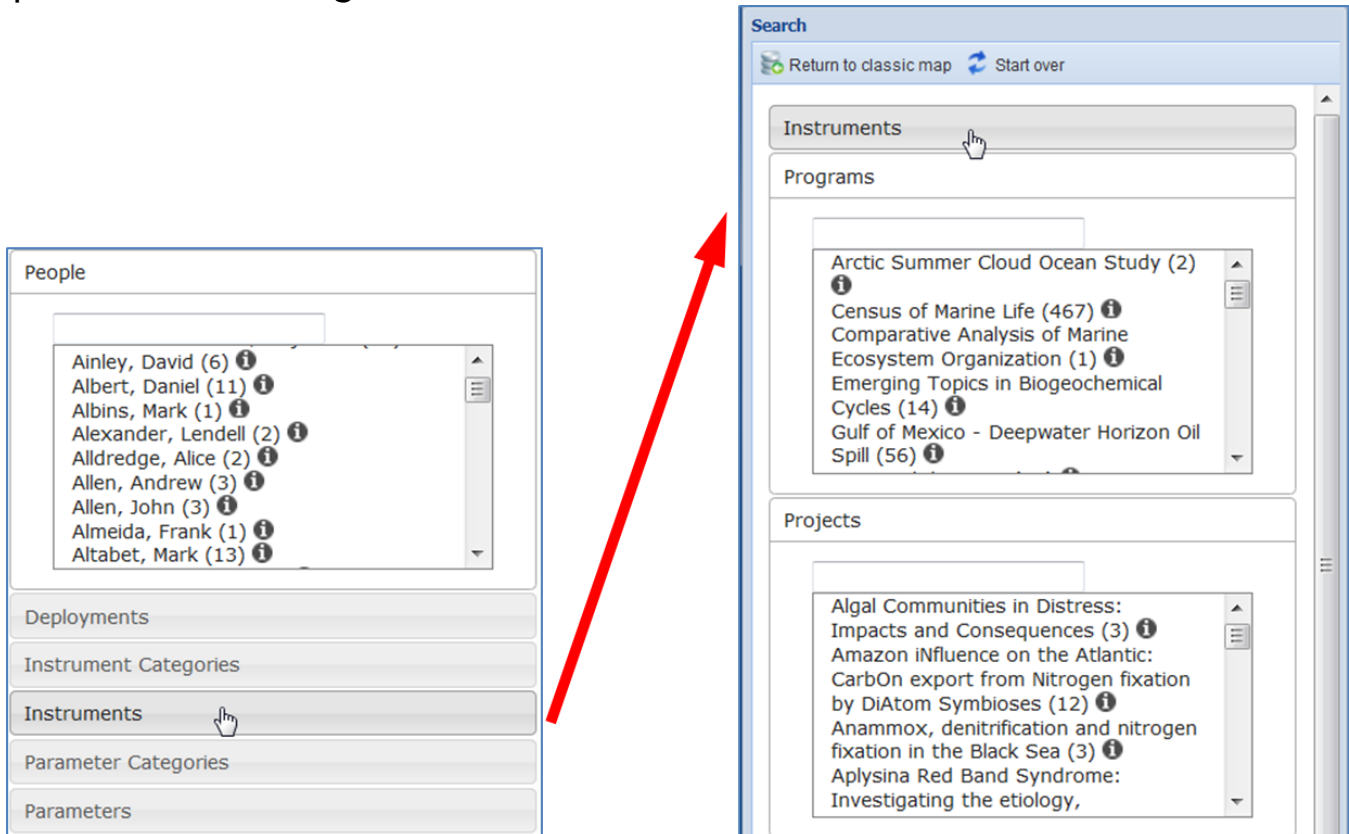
Search

Return to classic map   Start over

Instruments

Programs

Arctic Summer Cloud Ocean Study (2)
Census of Marine Life (467)
Comparative Analysis of Marine Ecosystem Organization (1)
Emerging Topics in Biogeochemical Cycles (14)
Gulf of Mexico - Deepwater Horizon Oil Spill (56)

Projects

Algal Communities in Distress: Impacts and Consequences (3)
Amazon iNfluence on the Atlantic: CarbOn export from Nitrogen fixation by DiAtom Symbioses (12)
Anammox, denitrification and nitrogen fixation in the Black Sea (3)
Aplysina Red Band Syndrome: Investigating the etiology,

People

Ainley, David (6)
Albert, Daniel (11)
Albins, Mark (1)
Alexander, Lendell (2)
Alldredge, Alice (2)
Allen, Andrew (3)
Allen, John (3)
Almeida, Frank (1)
Altabet, Mark (13)

Deployments

Instrument Categories

Instruments

Parameter Categories

Parameters